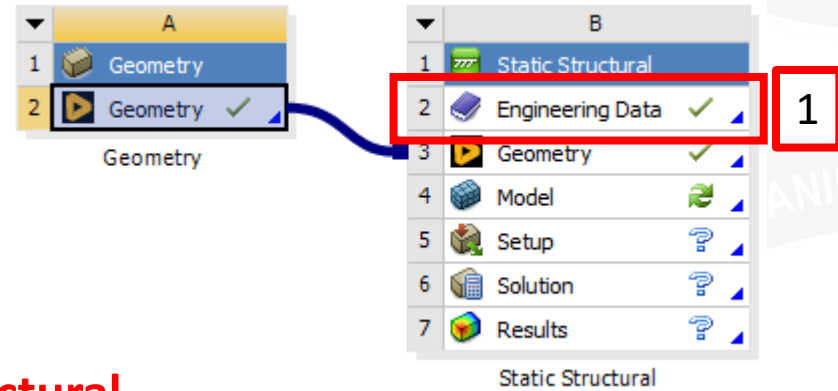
| ▼ | A |
|---|---|
| 1 | Geometry |
| 2 | Geometry ✓ |

Geometry

| ▼ | B |
|---|---|
| 1 | Static Structural |
| 2 | Engineering Data ✓ |
| 3 | Geometry ✓ |
| 4 | Model |
| 5 | Setup |
| 6 | Solution |
| 7 | Results |

Static Structural

1

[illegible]ctural